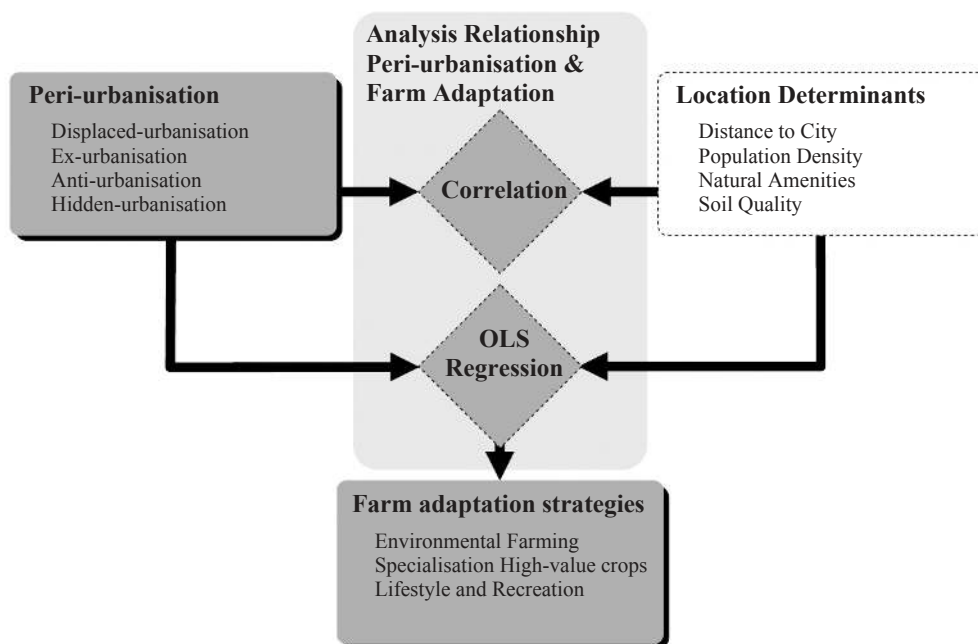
Analysis Relationship Peri-urbanisation & Farm Adaptation

Peri-urbanisation

Displaced-urbanisation
Ex-urbanisation
Anti-urbanisation
Hidden-urbanisation

Location Determinants

Distance to City
Population Density
Natural Amenities
Soil Quality

Correlation

OLS Regression

Farm adaptation strategies

Environmental Farming
Specialisation High-value crops
Lifestyle and Recreation